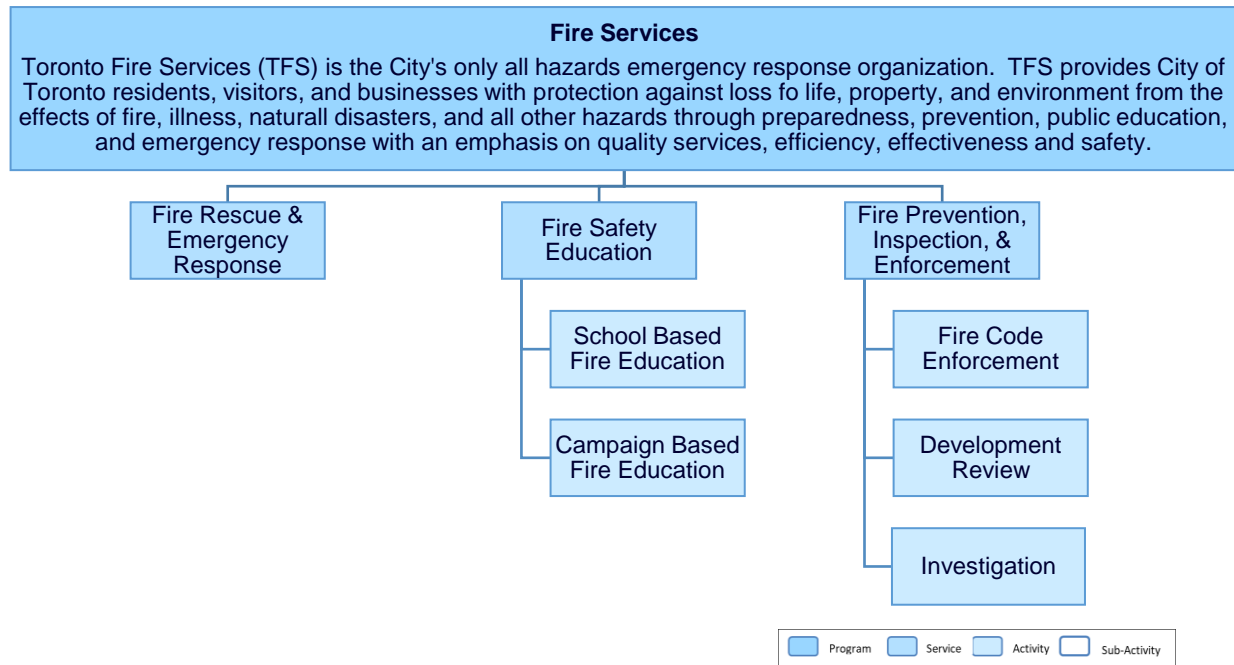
**Fire Services**

Toronto Fire Services (TFS) is the City's only all hazards emergency response organization. TFS provides City of Toronto residents, visitors, and businesses with protection against loss fo life, property, and environment from the effects of fire, illness, naturall disasters, and all other hazards through preparedness, prevention, public education, and emergency response with an emphasis on quality services, efficiency, effectiveness and safety.

Fire Rescue & Emergency Response

Fire Safety Education

School Based Fire Education

Campaign Based Fire Education

Fire Prevention, Inspection, & Enforcement

Fire Code Enforcement

Development Review

Investigation

Program Service Activity Sub-Activity